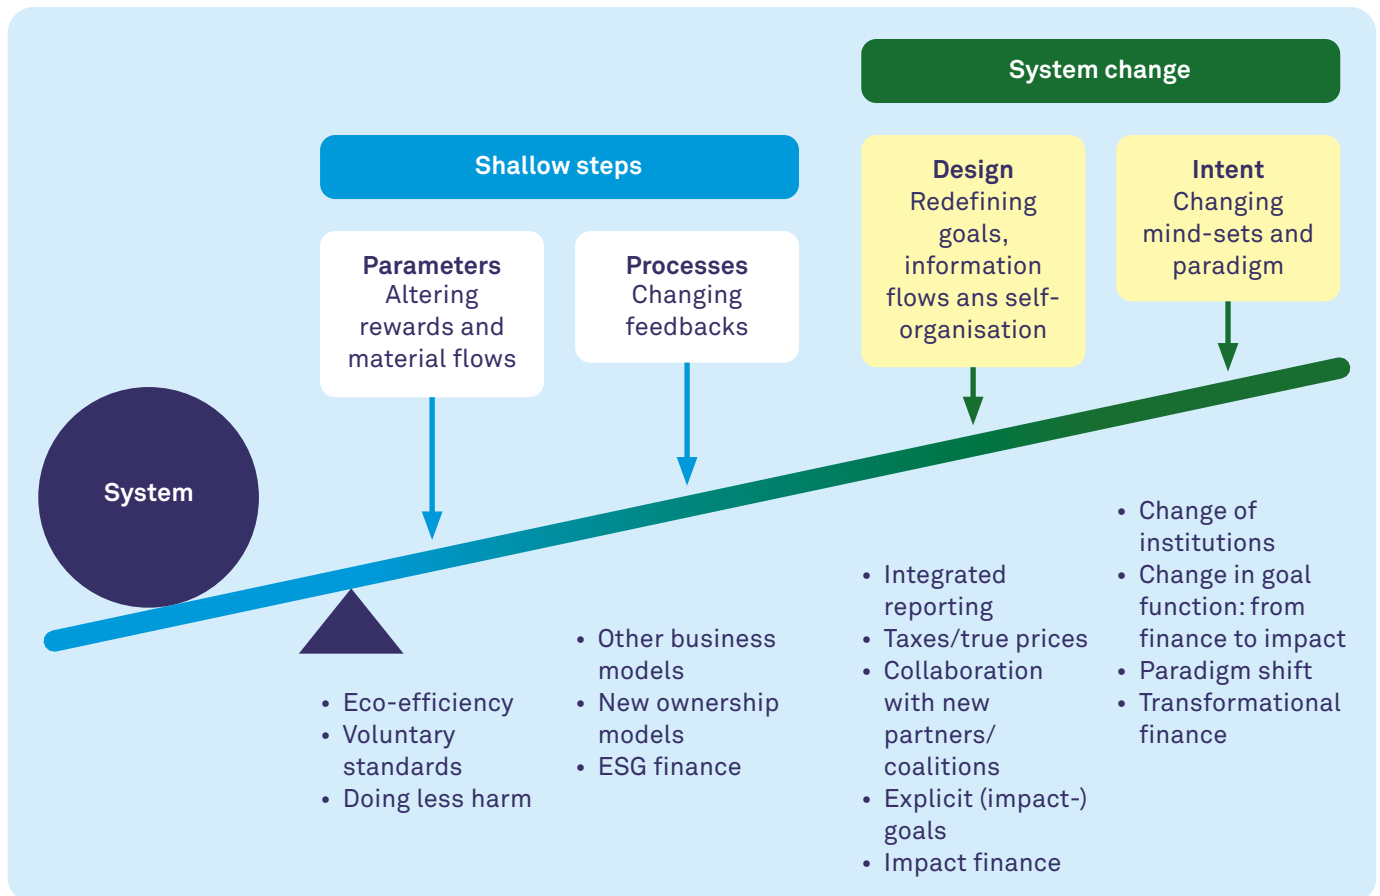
System change

Shallow steps

Parameters
Altering rewards and material flows

Processes
Changing feedbacks

Design
Redefining goals, information flows ans self-organisation

Intent
Changing mind-sets and paradigm

System

- Eco-efficiency
- Voluntary standards
- Doing less harm

- Other business models
- New ownership models
- ESG finance

- Integrated reporting
- Taxes/true prices
- Collaboration with new partners/ coalitions
- Explicit (impact-) goals
- Impact finance

- Change of institutions
- Change in goal function: from finance to impact
- Paradigm shift
- Transformational finance